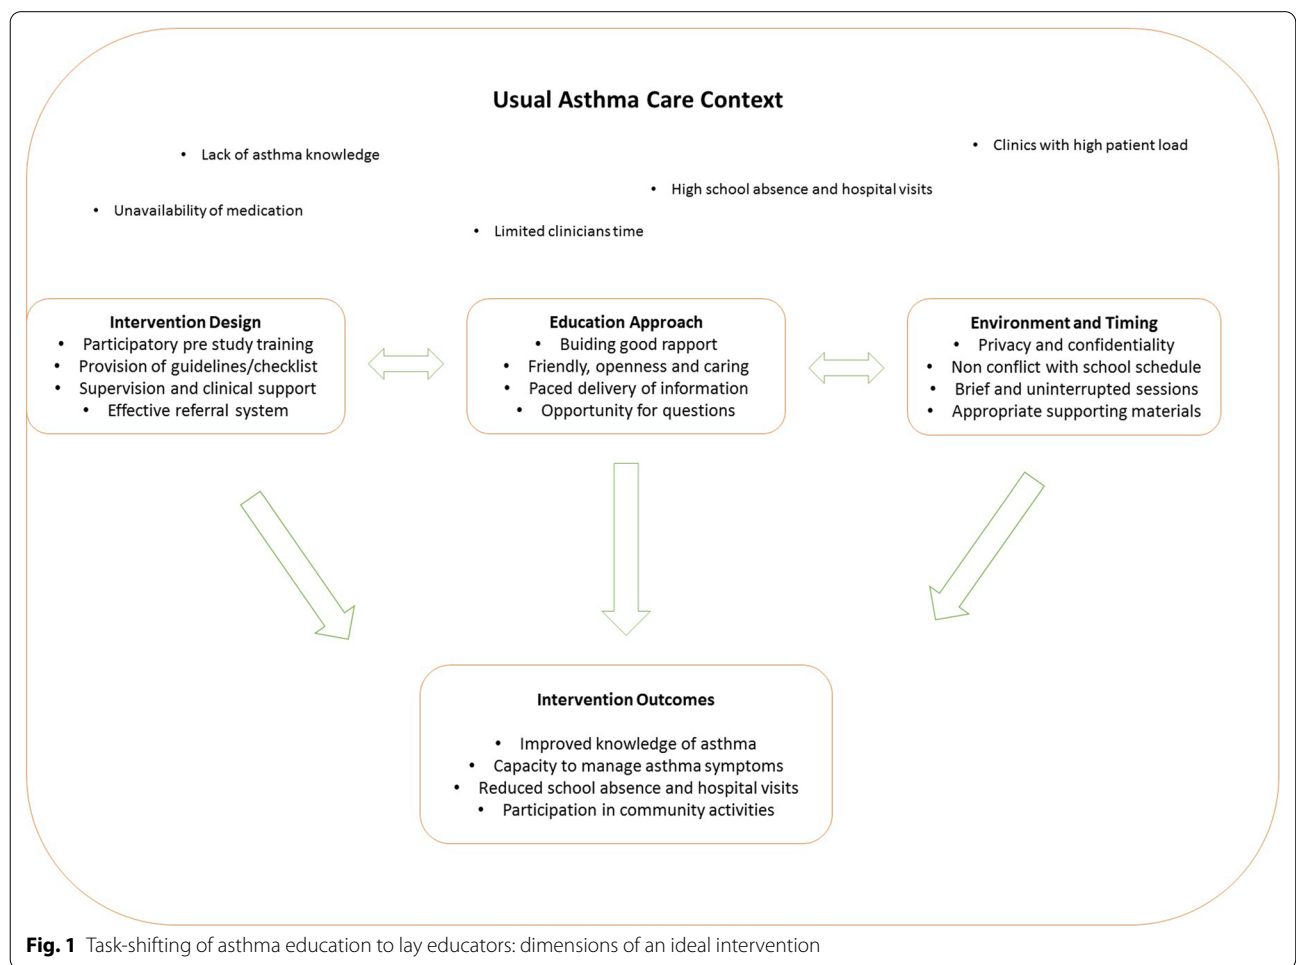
Usual Asthma Care Context

• Lack of asthma knowledge

• Clinics with high patient load

• High school absence and hospital visits

• Unavailability of medication

• Limited clinicians time

Intervention Design
• Participatory pre study training
• Provision of guidelines/checklist
• Supervision and clinical support
• Effective referral system

Education Approach
• Buiding good rapport
• Friendly, openness and caring
• Paced delivery of information
• Opportunity for questions

Environment and Timing
• Privacy and confidentiality
• Non conflict with school schedule
• Brief and uninterrupted sessions
• Appropriate supporting materials

Intervention Outcomes

• Improved knowledge of asthma
• Capacity to manage asthma symptoms
• Reduced school absence and hospital visits
• Participation in community activities

Fig. 1 Task-shifting of asthma education to lay educators: dimensions of an ideal intervention